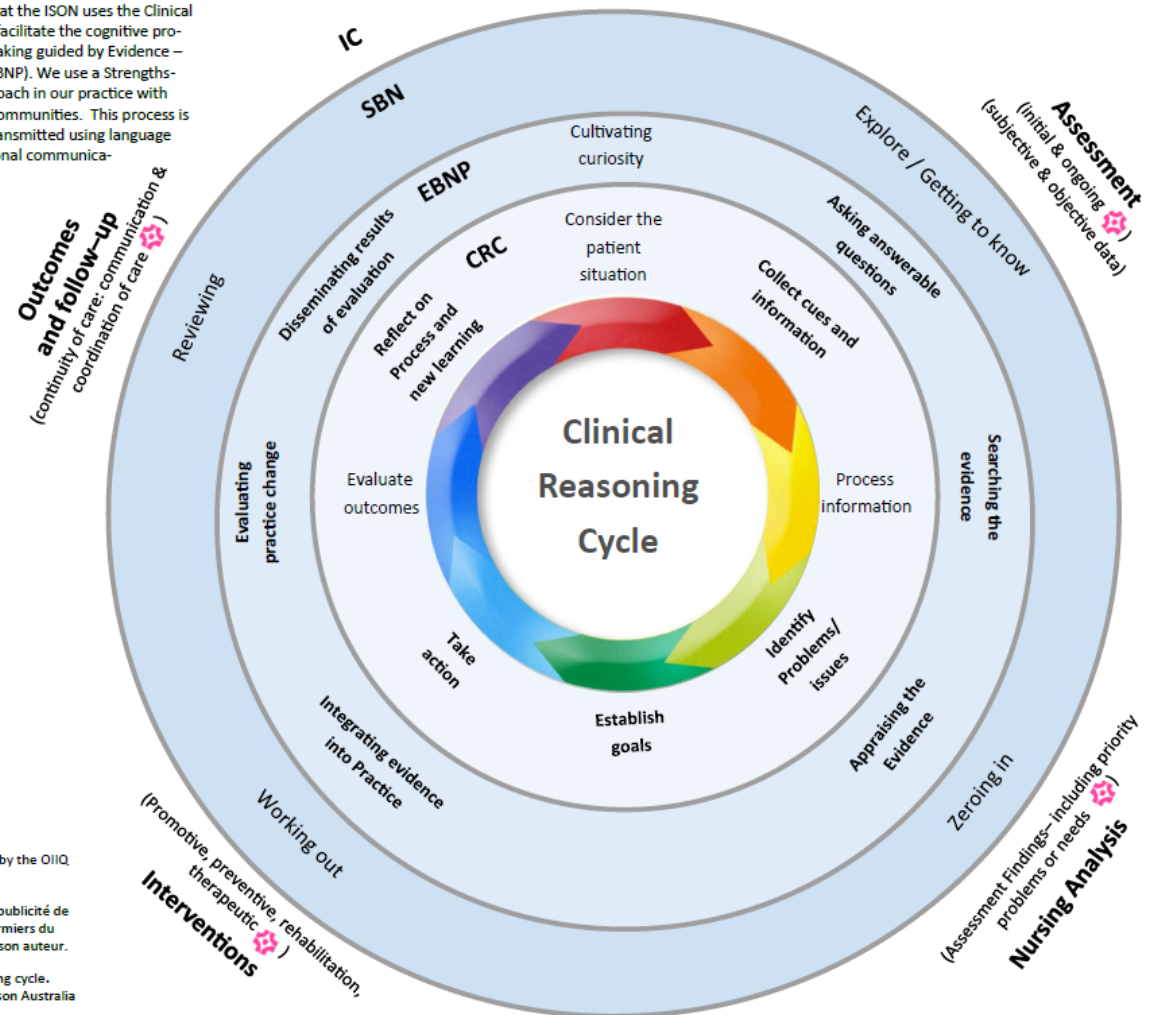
at the ISON uses the Clinical facilitate the cognitive proaking guided by Evidence – BNP). We use a Strengthsoach in our practice with ommunities. This process is ansmitted using language nal communica-

IC

SBN

EBNP

CRC

Assessment
(initial & ongoing )
(subjective & objective data)

Explore / Getting to know

Cultivating curiosity

Consider the patient situation

Asking answerable questions

Collect cues and information

Searching the evidence

Process information

Identify Problems/ issues

Appraising the Evidence

Zeroing in

(Assessment Findings– including priority problems or needs )
Nursing Analysis

Establish goals

Take action

Integrating evidence into Practice

Working out

(Promotive, preventive, rehabilitation, therapeutic )
Interventions

Evaluate outcomes

Evaluating practice change

Reflect on Process and new learning

Disseminating results of evaluation

Reviewing

Outcomes and follow–up
(continuity of care: communication & coordination of care )

Clinical Reasoning Cycle

by the OIIQ

publicité de rmiers du son auteur.

ng cycle.
son Australia